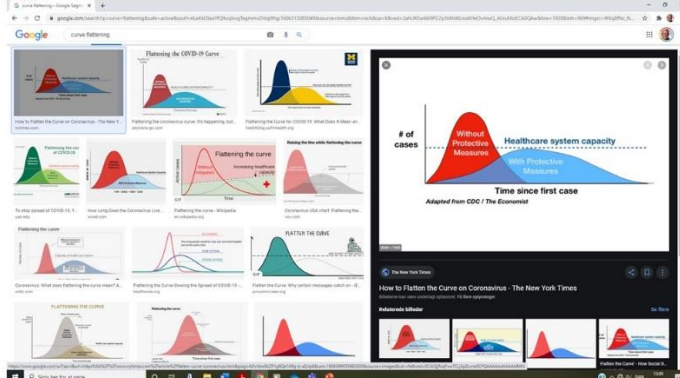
curve flattening - Google Søgning

google.com/search?q=curve+flattening

Google

curve flattening

Flattening the COVID-19 Curve

How to Flatten the Curve on Coronavirus - The New Y...

Flattening the coronavirus curve: It's happening, but...

Flattening the Curve for COVID-19: What Does It Mean an...

Flattening the curve

To stop spread of COVID-19, 'f...

How Long Does the Coronavirus Live...

Flattening the curve - Wikipedia

Coronavirus USA chart: Flattening the...

Flattening the curve

Coronavirus: What does 'flattening the curve' mean? A...

Flattening the Curve Slowing the Spread of COVID-19 ...

FLATTEN THE CURVE

Flatten the curve: Why certain messages catch on - IE...

FLATTENING THE CURVE

# of cases

Without Protective Measures

Healthcare system capacity

With Protective Measures

Time since first case

Adapted from CDC / The Economist

The New York Times

How to Flatten the Curve on Coronavirus - The New York Times

Relaterede billeder

Se flere

Flatten the curve - Social Sci...

Skriv her for at søge